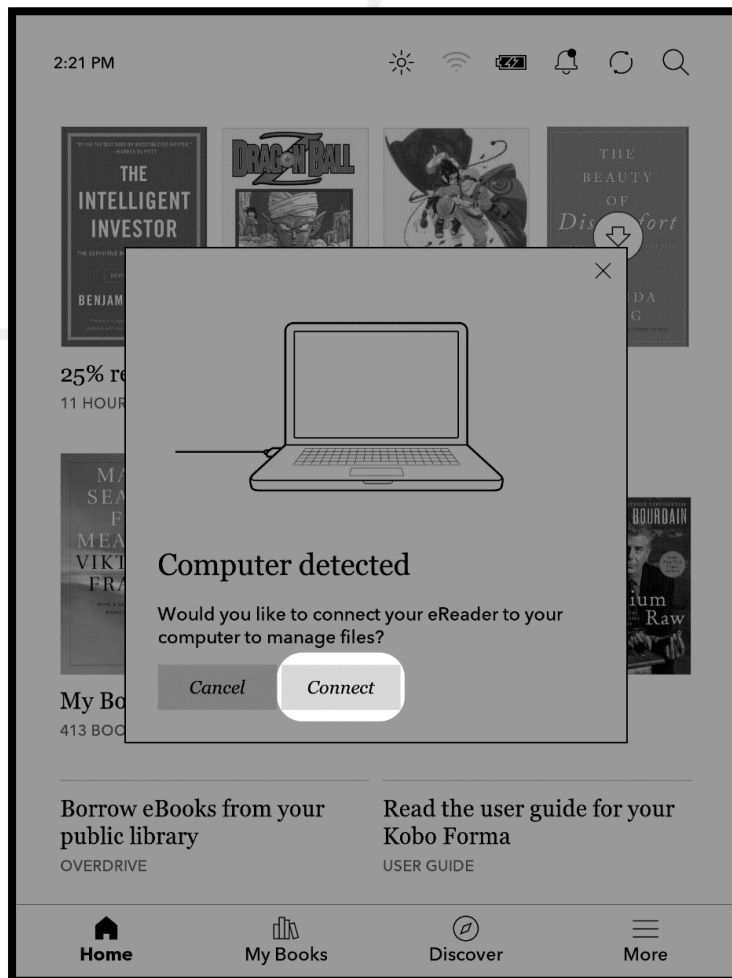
2:21 PM

THE INTELLIGENT INVESTOR

BENJAM

DRAGON BALL Z

THE BEAUTY OF Dis fort

DA G

25% re

11 HOUR

MA SEA F MEA VIKT FRA

BOURDAIN

ium Raw

My Bo

413 BOO

Computer detected

Would you like to connect your eReader to your computer to manage files?

Cancel

Connect

Borrow eBooks from your public library

OVERDRIVE

Read the user guide for your Kobo Forma

USER GUIDE

Home

My Books

Discover

More